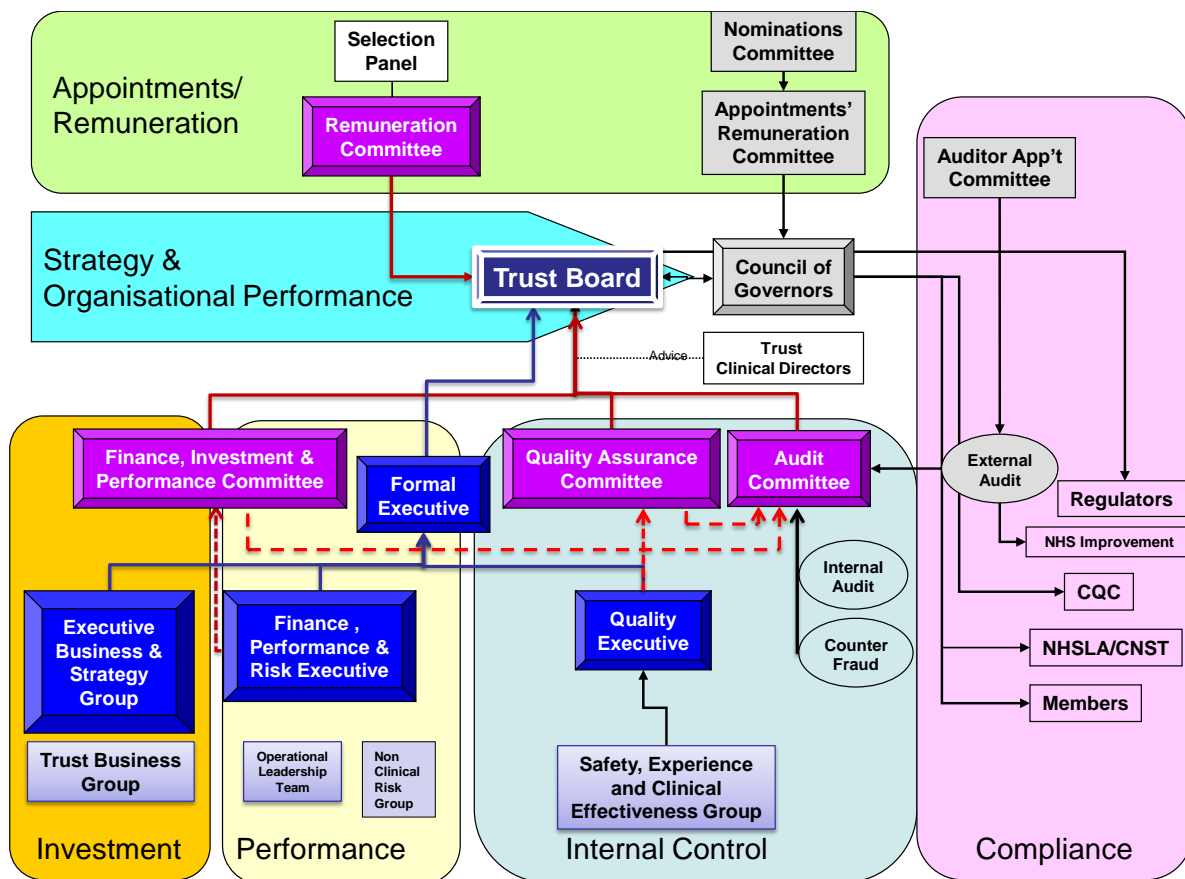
Appointments/ Remuneration

Selection Panel

Remuneration Committee

Nominations Committee

Appointments' Remuneration Committee

Auditor App't Committee

Strategy & Organisational Performance

Trust Board

Council of Governors

Advice

Trust Clinical Directors

Finance, Investment & Performance Committee

Formal Executive

Quality Assurance Committee

Audit Committee

External Audit

Regulators

NHS Improvement

Internal Audit

Counter Fraud

CQC

NHSLA/CNST

Members

Executive Business & Strategy Group

Finance , Performance & Risk Executive

Quality Executive

Trust Business Group

Operational Leadership Team

Non Clinical Risk Group

Safety, Experience and Clinical Effectiveness Group

Investment

Performance

Internal Control

Compliance